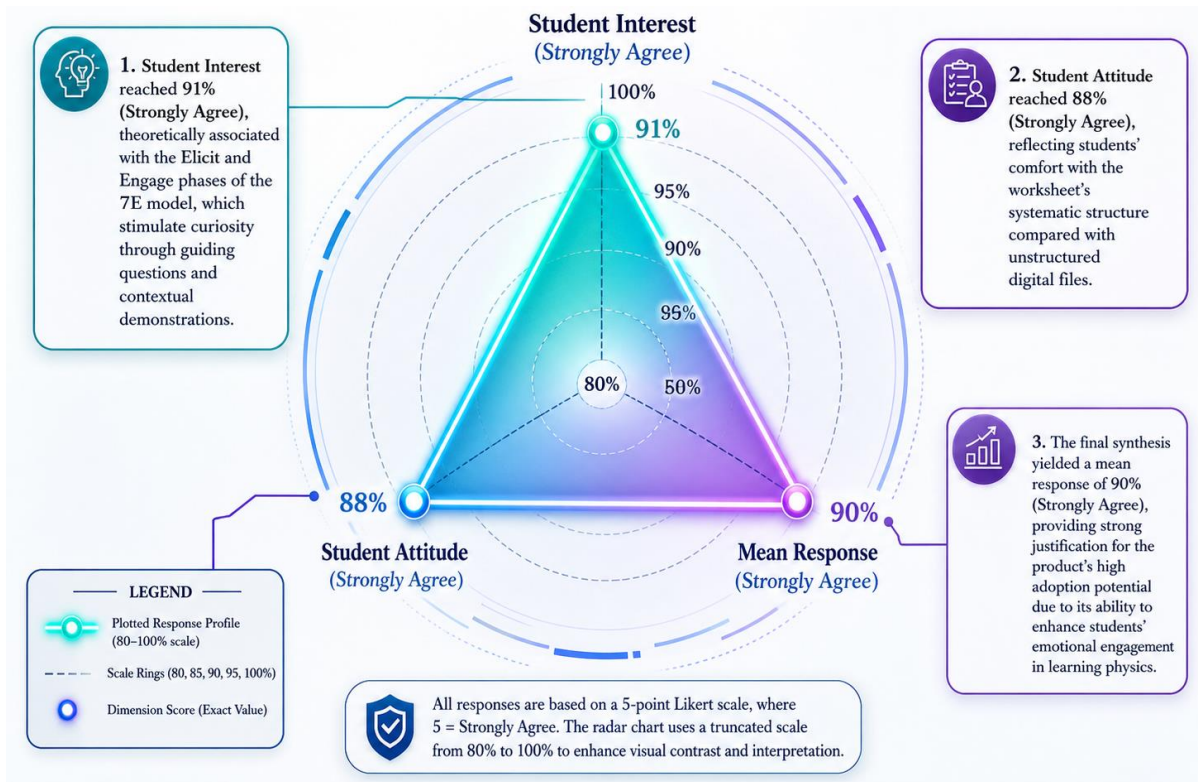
1. Student Interest reached 91% (Strongly Agree), theoretically associated with the Elicit and Engage phases of the 7E model, which stimulate curiosity through guiding questions and contextual demonstrations.

Student Interest
(Strongly Agree)

100%
91%
95%
90%
95%
80%
50%

2. Student Attitude reached 88% (Strongly Agree), reflecting students' comfort with the worksheet's systematic structure compared with unstructured digital files.

88%

Student Attitude
(Strongly Agree)

90%

Mean Response
(Strongly Agree)

3. The final synthesis yielded a mean response of 90% (Strongly Agree), providing strong justification for the product's high adoption potential due to its ability to enhance students' emotional engagement in learning physics.

LEGEND

Plotted Response Profile (80–100% scale)

Scale Rings (80, 85, 90, 95, 100%)

Dimension Score (Exact Value)

All responses are based on a 5-point Likert scale, where 5 = Strongly Agree. The radar chart uses a truncated scale from 80% to 100% to enhance visual contrast and interpretation.